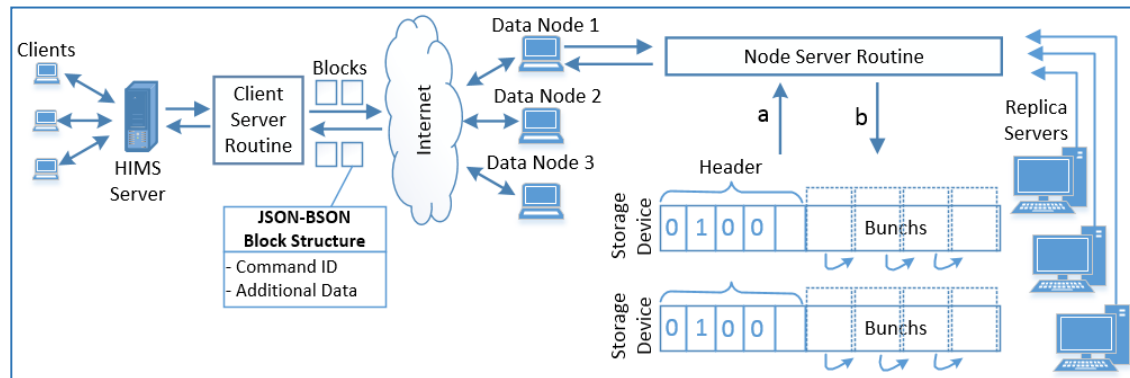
Clients

HIMS Server

Client Server Routine

Blocks

JSON-BSON Block Structure

- Command ID
- Additional Data

Internet

Data Node 1

Data Node 2

Data Node 3

Node Server Routine

a

b

Header

Storage Device

0 1 0 0

Bunchs

Storage Device

0 1 0 0

Bunchs

Replica Servers